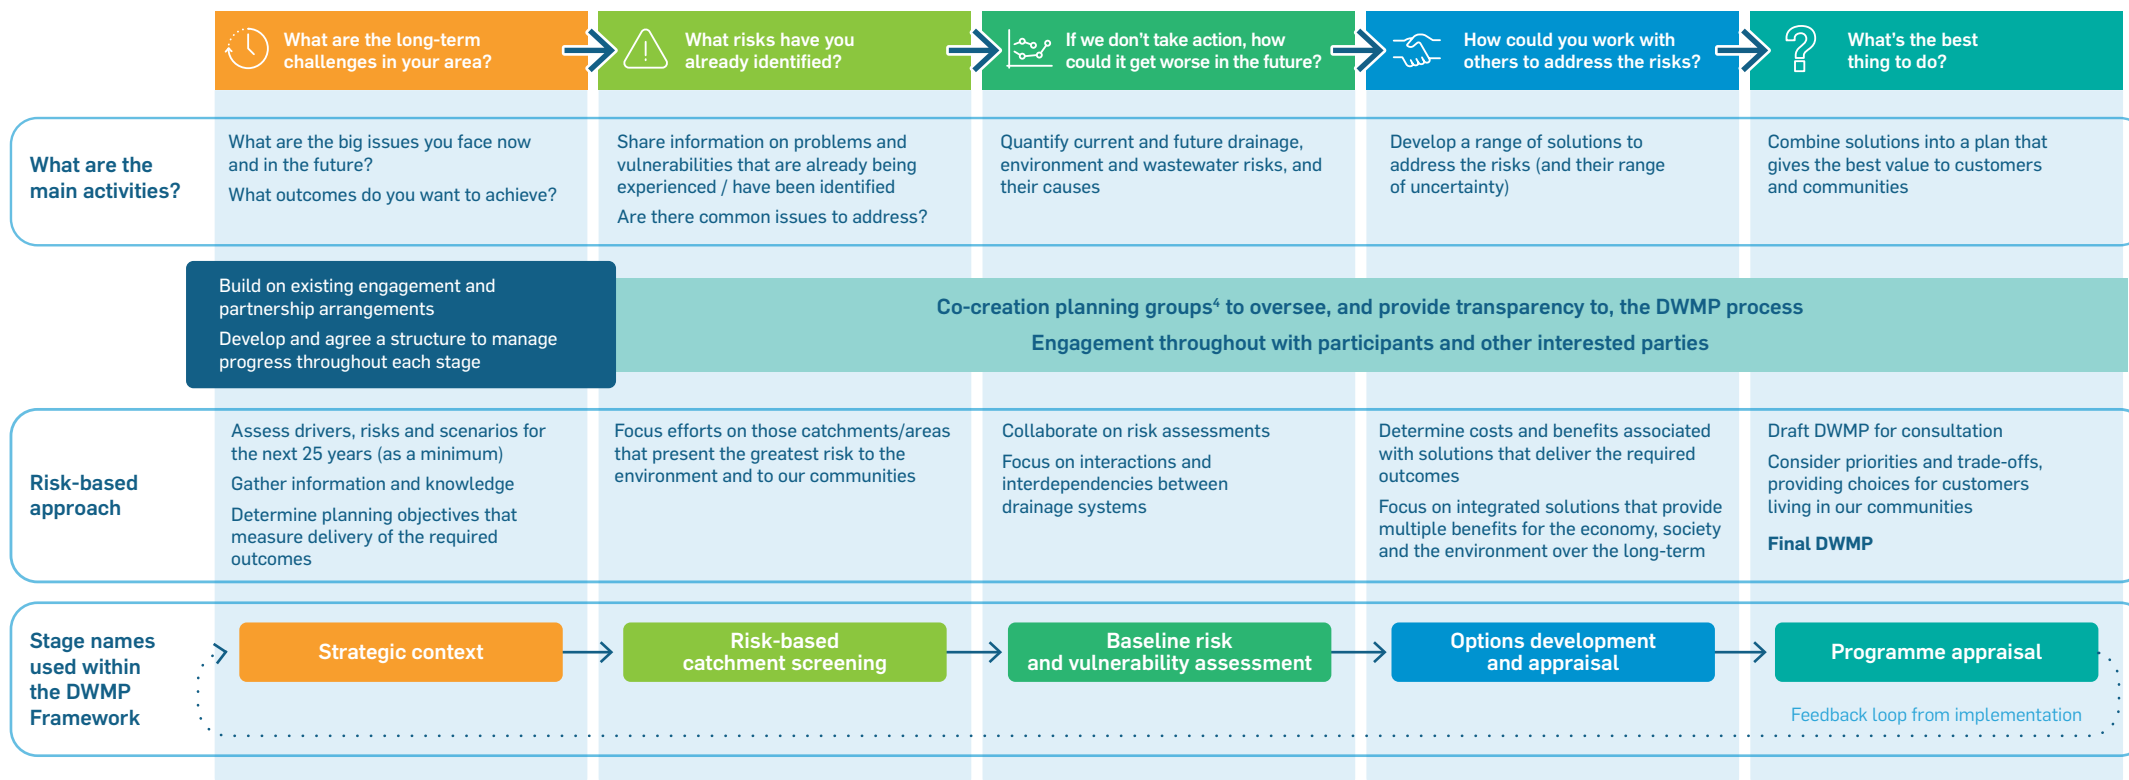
What are the long-term challenges in your area?

What risks have you already identified?

If we don't take action, how could it get worse in the future?

How could you work with others to address the risks?

What's the best thing to do?

What are the main activities?

What are the big issues you face now and in the future?

What outcomes do you want to achieve?

Share information on problems and vulnerabilities that are already being experienced / have been identified

Are there common issues to address?

Quantify current and future drainage, environment and wastewater risks, and their causes

Develop a range of solutions to address the risks (and their range of uncertainty)

Combine solutions into a plan that gives the best value to customers and communities

Build on existing engagement and partnership arrangements

Develop and agree a structure to manage progress throughout each stage

Co-creation planning groups$^4$ to oversee, and provide transparency to, the DWMP process

Engagement throughout with participants and other interested parties

Risk-based approach

Assess drivers, risks and scenarios for the next 25 years (as a minimum)

Gather information and knowledge

Determine planning objectives that measure delivery of the required outcomes

Focus efforts on those catchments/areas that present the greatest risk to the environment and to our communities

Collaborate on risk assessments

Focus on interactions and interdependencies between drainage systems

Determine costs and benefits associated with solutions that deliver the required outcomes

Focus on integrated solutions that provide multiple benefits for the economy, society and the environment over the long-term

Draft DWMP for consultation

Consider priorities and trade-offs, providing choices for customers living in our communities

Final DWMP

Stage names used within the DWMP Framework

Strategic context

Risk-based catchment screening

Baseline risk and vulnerability assessment

Options development and appraisal

Programme appraisal

Feedback loop from implementation